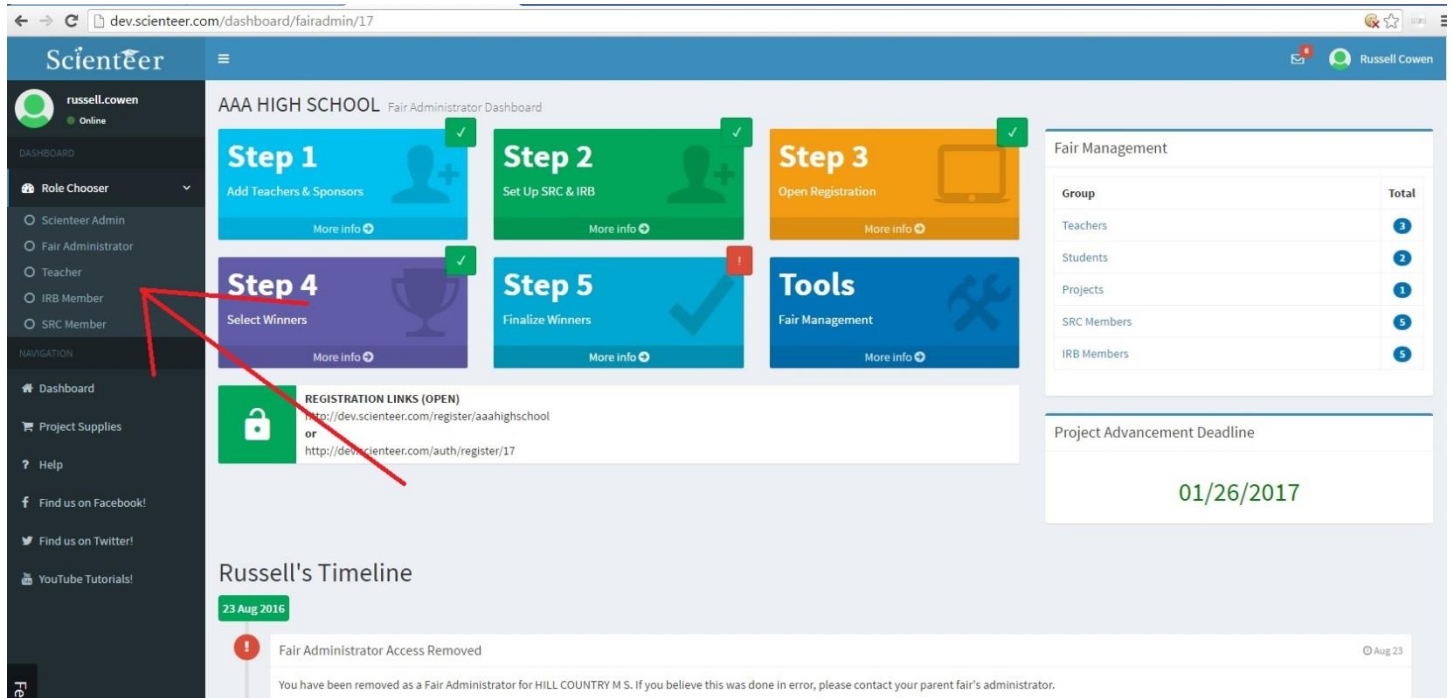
dev.scienteer.com/dashboard/fairadmin/17

Scienteer

Russell Cowen

russell.cowen
Online

DASHBOARD

Role Chooser

Scienteer Admin
Fair Administrator
Teacher
IRB Member
SRC Member

NAVIGATION

Dashboard
Project Supplies
Help
Find us on Facebook!
Find us on Twitter!
YouTube Tutorials!

AAA HIGH SCHOOL Fair Administrator Dashboard

Step 1
Add Teachers & Sponsors
More info

Step 2
Set Up SRC & IRB
More info

Step 3
Open Registration
More info

Step 4
Select Winners
More info

Step 5
Finalize Winners
More info

Tools
Fair Management
More info

REGISTRATION LINKS (OPEN)
http://dev.scienteer.com/register/aaahighschool
or
http://dev.scienteer.com/auth/register/17

Fair Management

| Group | Total |
|---|---|
| Teachers | 3 |
| Students | 2 |
| Projects | 1 |
| SRC Members | 5 |
| IRB Members | 5 |

Project Advancement Deadline

01/26/2017

Russell's Timeline

23 Aug 2016

Fair Administrator Access Removed

Aug 23

You have been removed as a Fair Administrator for HILL COUNTRY M S. If you believe this was done in error, please contact your parent fair's administrator.

Fe